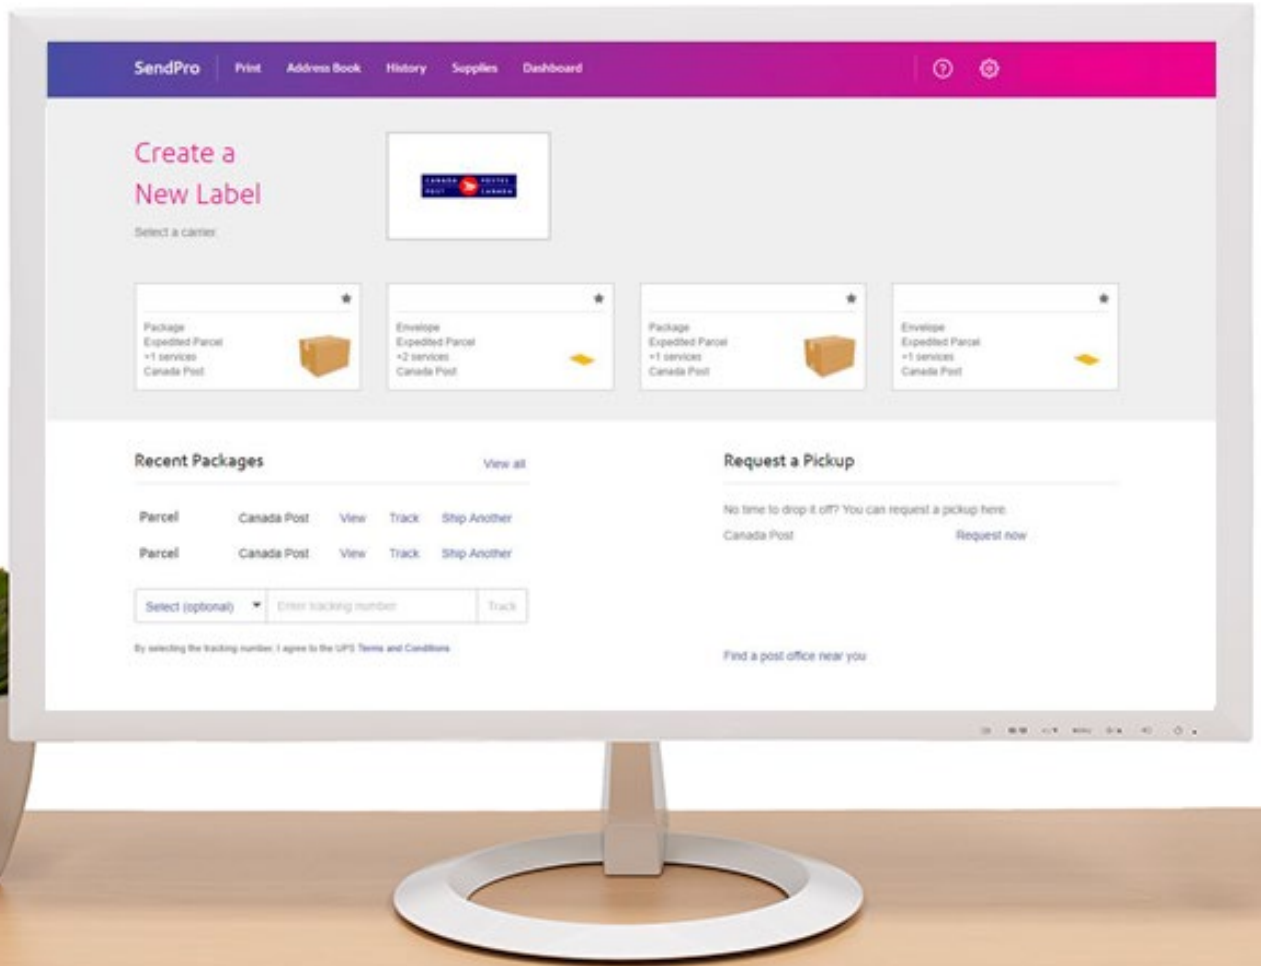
SendPro Print Address Book History Supplies Dashboard

Create a New Label

Select a carrier

CANADA POST POSTES CANADA

Package
Expedited Parcel
+1 services
Canada Post

Envelope
Expedited Parcel
+2 services
Canada Post

Package
Expedited Parcel
+1 services
Canada Post

Envelope
Expedited Parcel
+1 services
Canada Post

Recent Packages View all

| Parcel | Canada Post | View | Track | Ship Another |
|---|---|---|---|---|
| Parcel | Canada Post | View | Track | Ship Another |

Select (optional) Enter tracking number Track

By selecting the tracking number, I agree to the UPS Terms and Conditions

Request a Pickup

No time to drop it off? You can request a pickup here.

Canada Post Request now

Find a post office near you